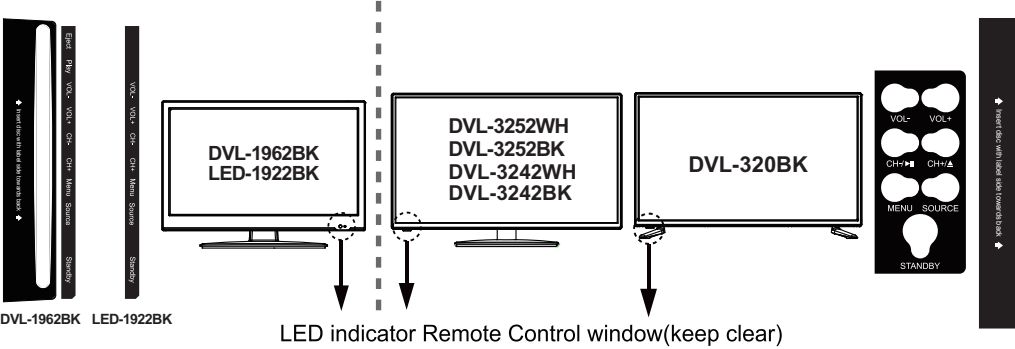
Insert disc with label side towards back

Eject Play VOL- VOL+ CH- CH+ Menu Source Standby

VOL- VOL+ CH- CH+ Menu Source Standby

DVL-1962BK LED-1922BK

DVL-1962BK
LED-1922BK

DVL-3252WH
DVL-3252BK
DVL-3242WH
DVL-3242BK

DVL-320BK

VOL- VOL+
CH-/▶■ CH+/▲
MENU SOURCE
STANDBY

Insert disc with label side towards back

LED indicator Remote Control window(keep clear)